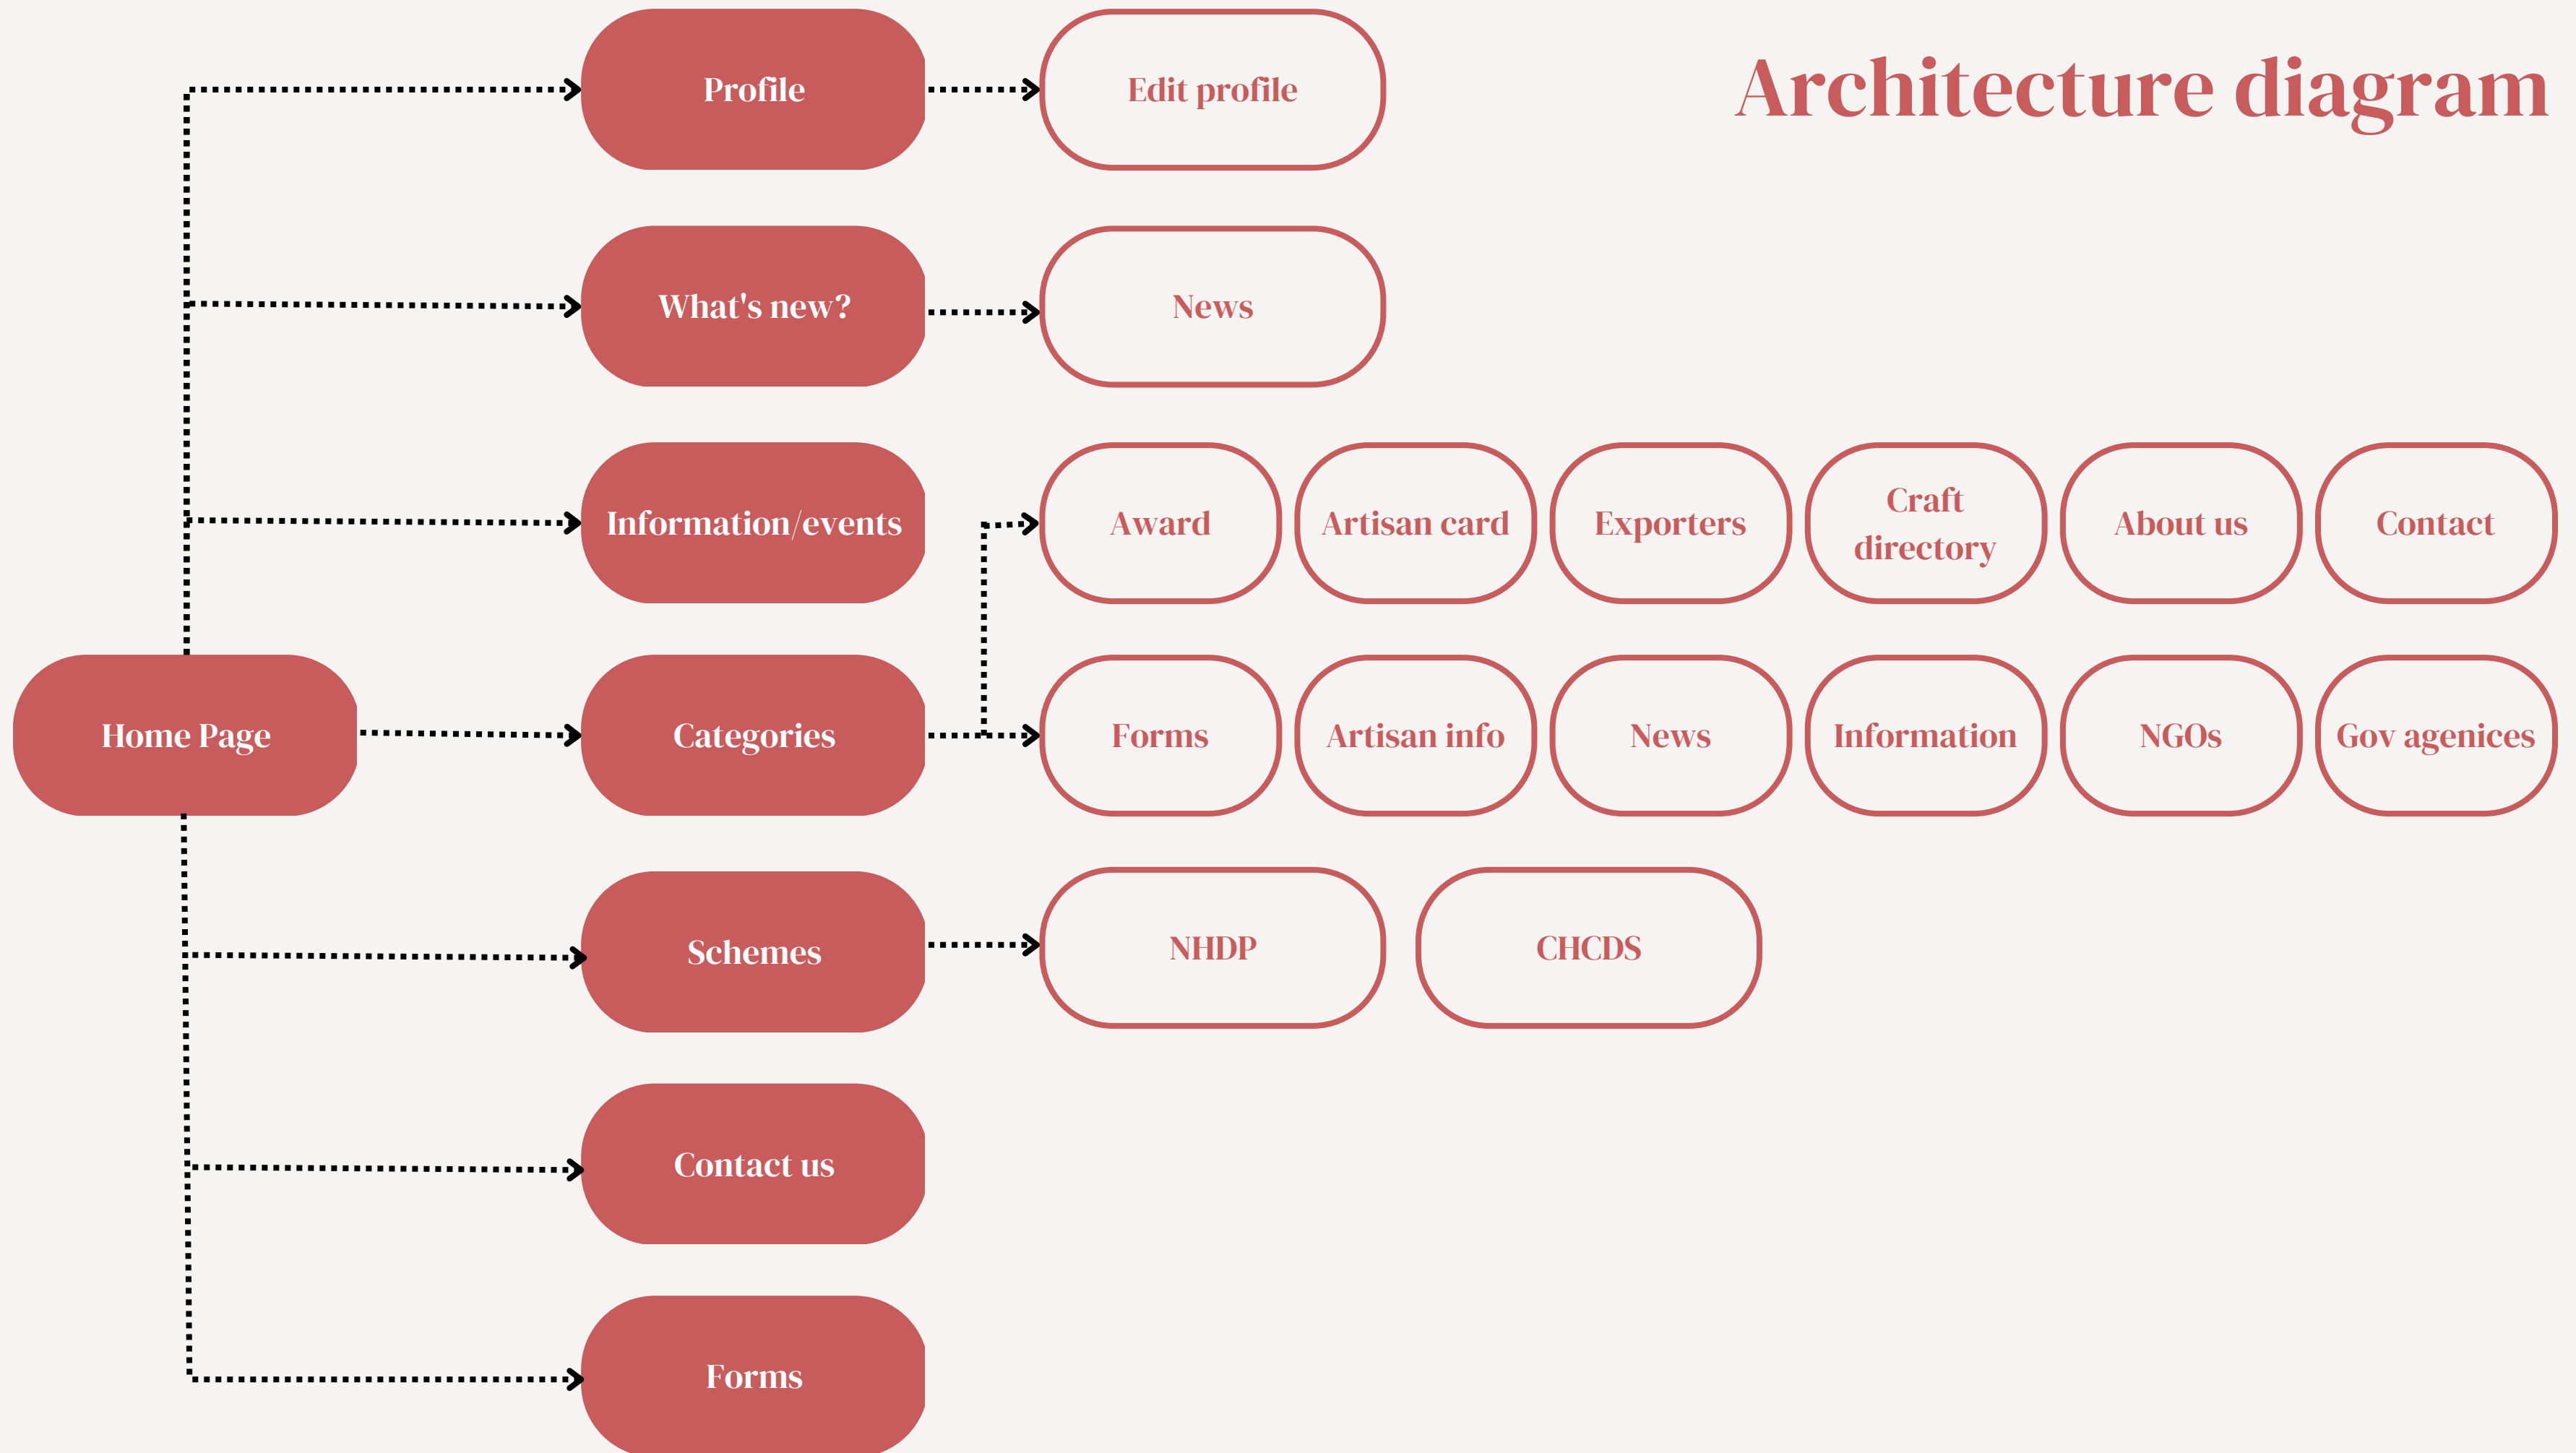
Architecture diagram

Profile

Edit profile

What's new?

News

Information/events

Award

Artisan card

Exporters

Craft directory

About us

Contact

Home Page

Categories

Forms

Artisan info

News

Information

NGOs

Gov agenices

Schemes

NHDP

CHCDS

Contact us

Forms